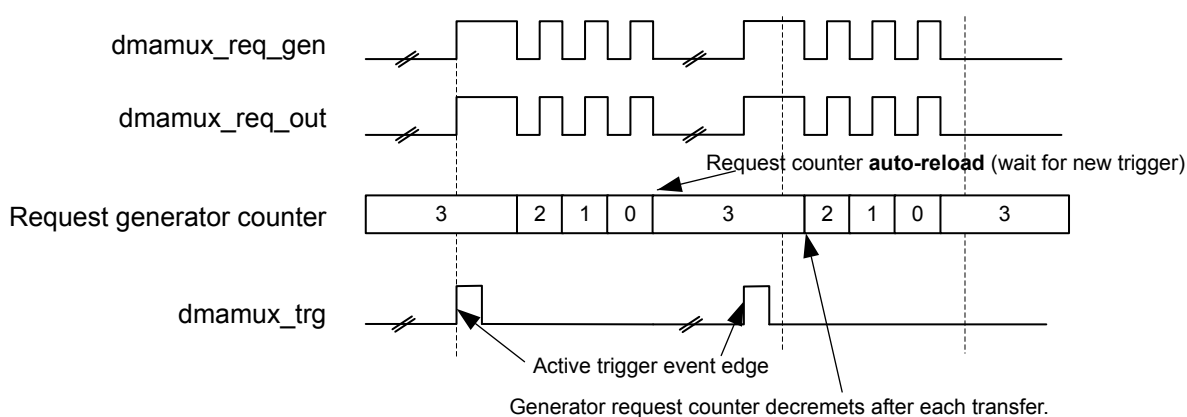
dmamux_req_gen

dmamux_req_out

Request counter **auto-reload** (wait for new trigger)

Request generator counter

| 3 | 2 | 1 | 0 | 3 | 2 | 1 | 0 | 3 |
|---|---|---|---|---|---|---|---|---|

dmamux_trg

Active trigger event edge

Generator request counter decremets after each transfer.